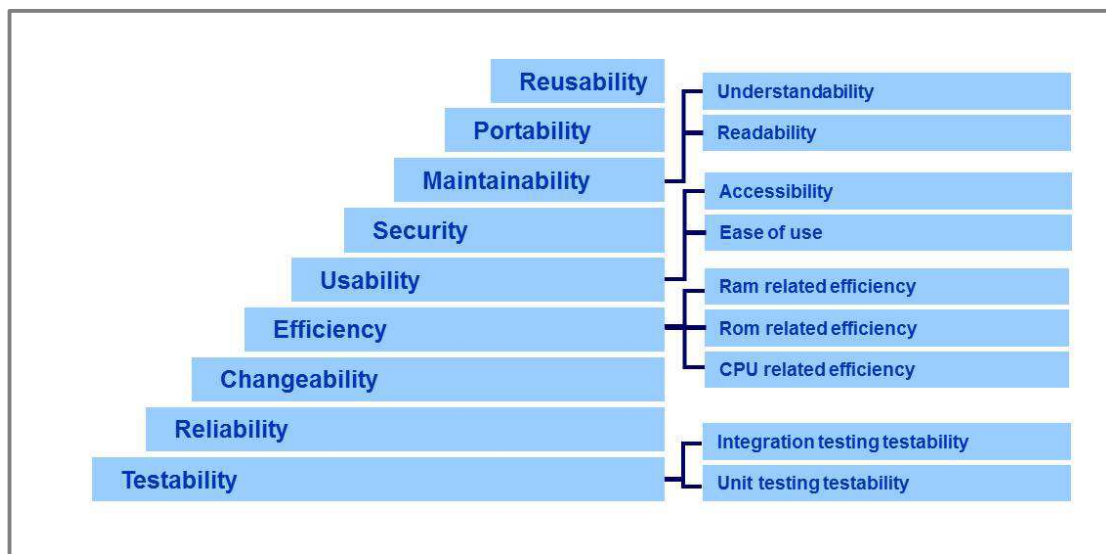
Reusability
Portability
Maintainability
Security
Usability
Efficiency
Changeability
Reliability
Testability

Understandability
Readability
Accessibility
Ease of use
Ram related efficiency
Rom related efficiency
CPU related efficiency
Integration testing testability
Unit testing testability